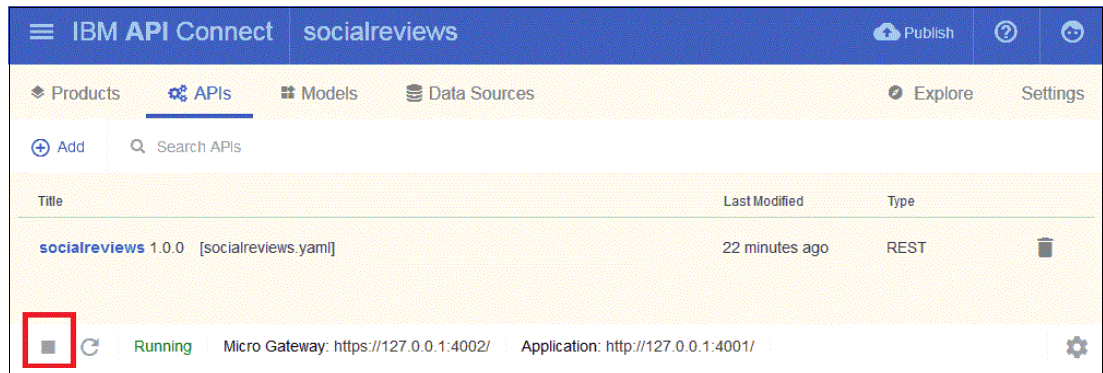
IBM API Connect socialreviews

Publish

Products APIs Models Data Sources Explore Settings

Add Search APIs

| Title | Last Modified | Type |
|---|---|---|
| socialreviews 1.0.0 [socialreviews.yaml] | 22 minutes ago | REST |

Running Micro Gateway: https://127.0.0.1:4002/ Application: http://127.0.0.1:4001/